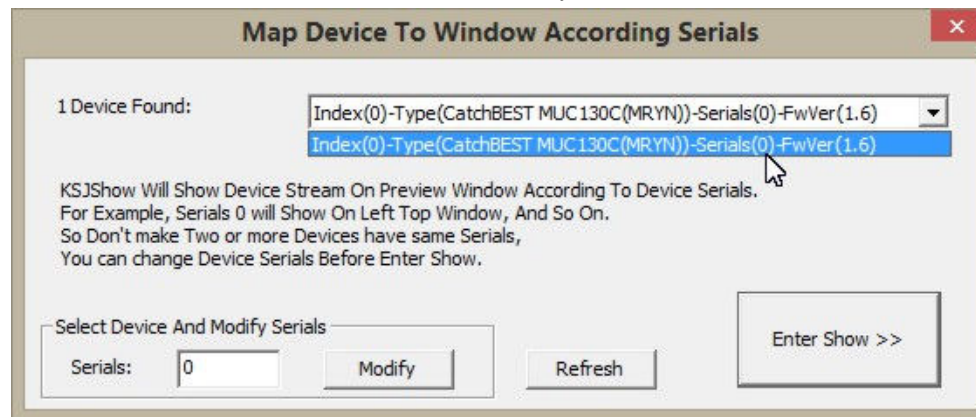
Map Device To Window According Serials

1 Device Found:

Index(0)-Type(CatchBEST MUC130C(MRYN))-Serials(0)-FwVer(1.6)

Index(0)-Type(CatchBEST MUC130C(MRYN))-Serials(0)-FwVer(1.6)

KSJShow Will Show Device Stream On Preview Window According To Device Serials.
For Example, Serials 0 will Show On Left Top Window, And So On.
So Don't make Two or more Devices have same Serials,
You can change Device Serials Before Enter Show.

Select Device And Modify Serials

Serials: 0

Modify

Refresh

Enter Show >>